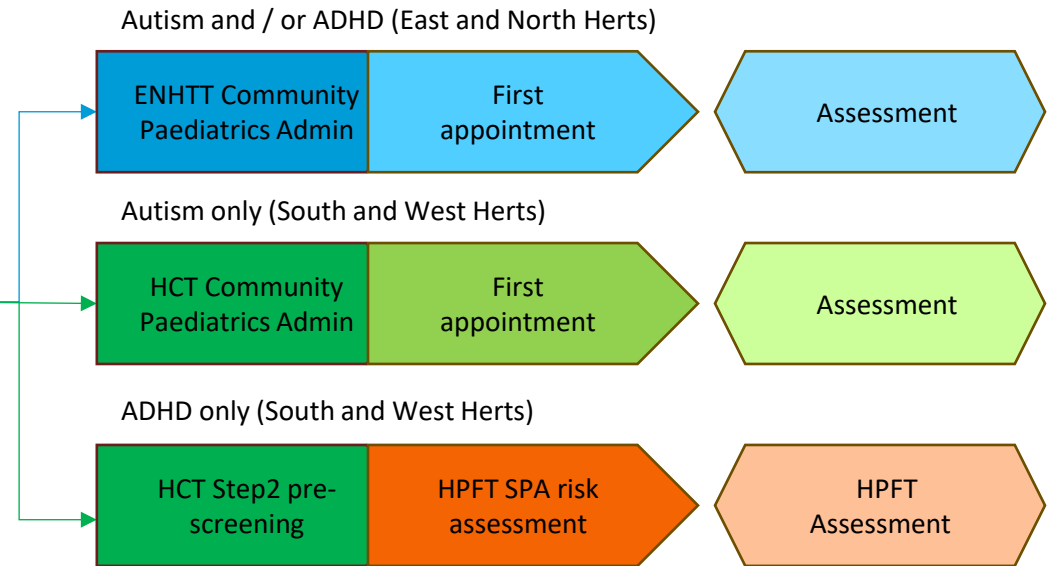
Autism and / or ADHD (East and North Herts)

ENHTT Community Paediatrics Admin

First appointment

Assessment

Autism only (South and West Herts)

HCT Community Paediatrics Admin

First appointment

Assessment

ADHD only (South and West Herts)

HCT Step2 prescreening

HPFT SPA risk assessment

HPFT Assessment